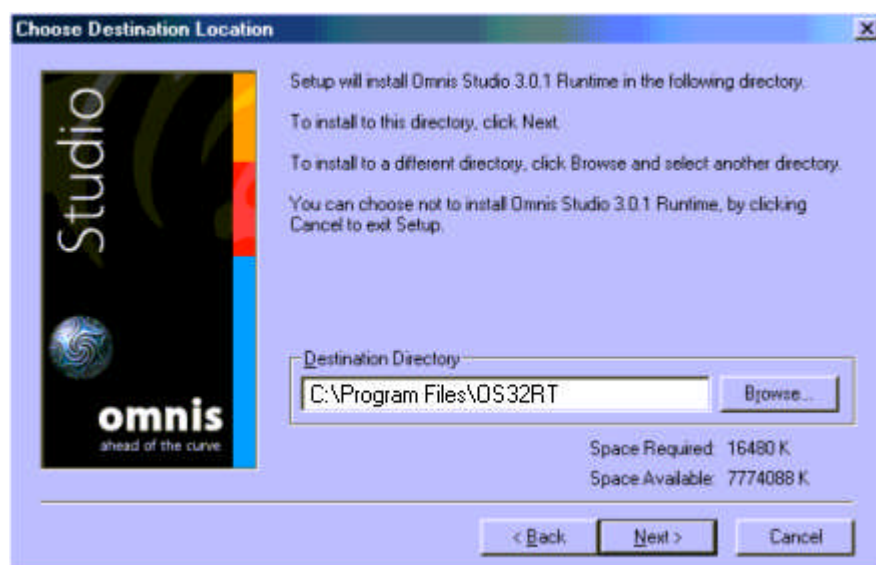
Choose Destination Location

Studio

omnis
ahead of the curve

Setup will install Omnis Studio 3.0.1 Runtime in the following directory.

To install to this directory, click Next.

To install to a different directory, click Browse and select another directory.

You can choose not to install Omnis Studio 3.0.1 Runtime, by clicking Cancel to exit Setup.

Destination Directory

C:\Program Files\OS32RT

Browse...

Space Required: 16480 K
Space Available: 7774088 K

< Back | Next > | Cancel